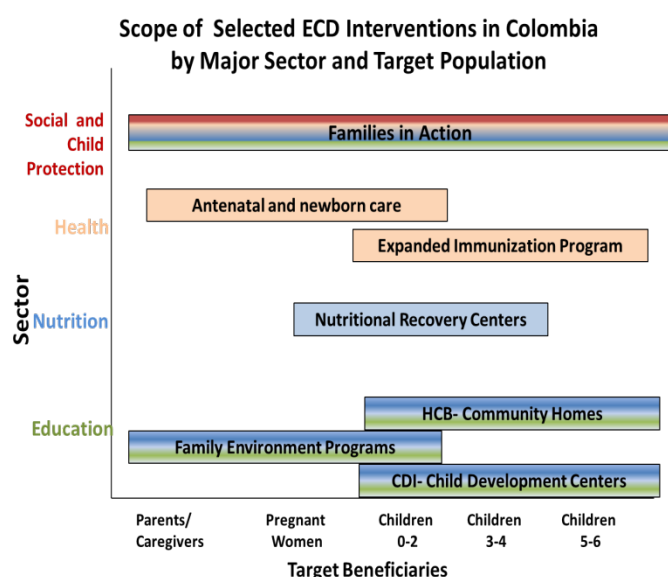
Scope of Selected ECD Interventions in Colombia by Major Sector and Target Population

Sector

Social and Child Protection

Families in Action

Health

Antenatal and newborn care

Expanded Immunization Program

Nutrition

Nutritional Recovery Centers

Education

HCB- Community Homes

Family Environment Programs

CDI- Child Development Centers

Parents/ Caregivers

Pregnant Women

Children 0-2

Children 3-4

Children 5-6

Target Beneficiaries